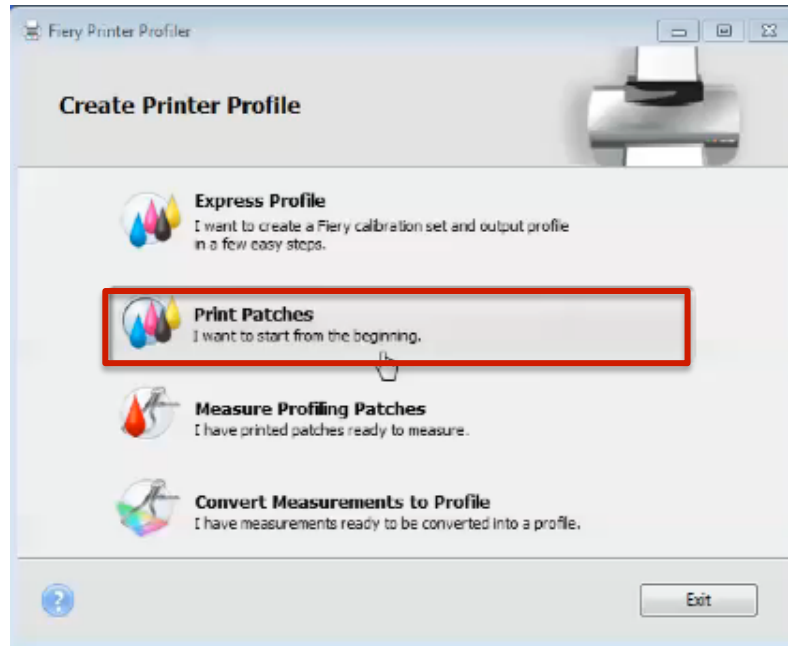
Fiery Printer Profiler

Create Printer Profile

Express Profile
I want to create a Fiery calibration set and output profile in a few easy steps.

Print Patches
I want to start from the beginning.

Measure Profiling Patches
I have printed patches ready to measure.

Convert Measurements to Profile
I have measurements ready to be converted into a profile.

?

Exit